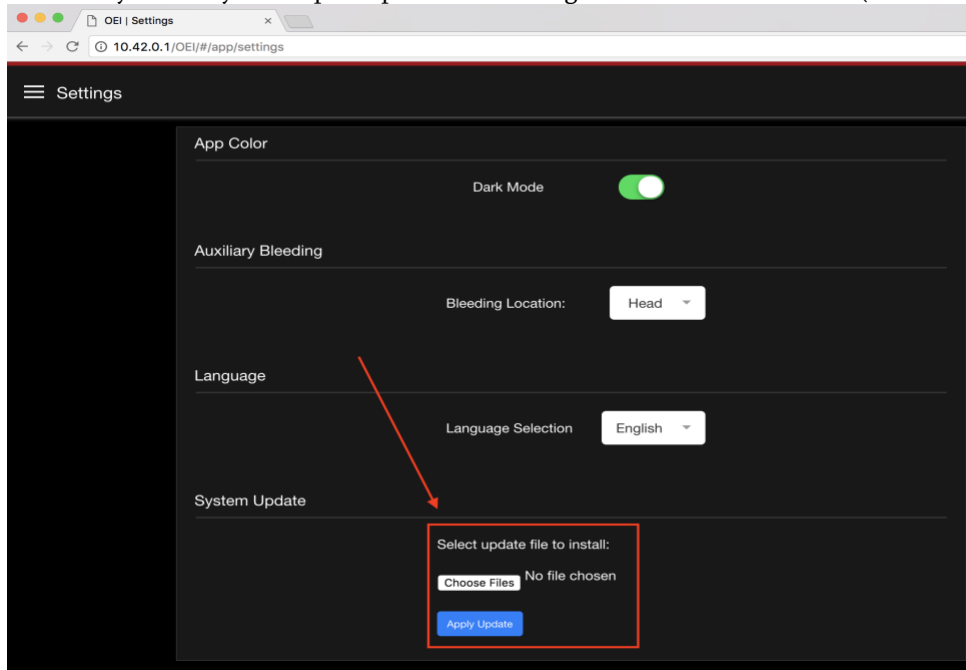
OEI | Settings

10.42.0.1/OEI/#/app/settings

Settings

App Color

Dark Mode

Auxiliary Bleeding

Bleeding Location: Head

Language

Language Selection English

System Update

Select update file to install:

Choose Files No file chosen

Apply Update